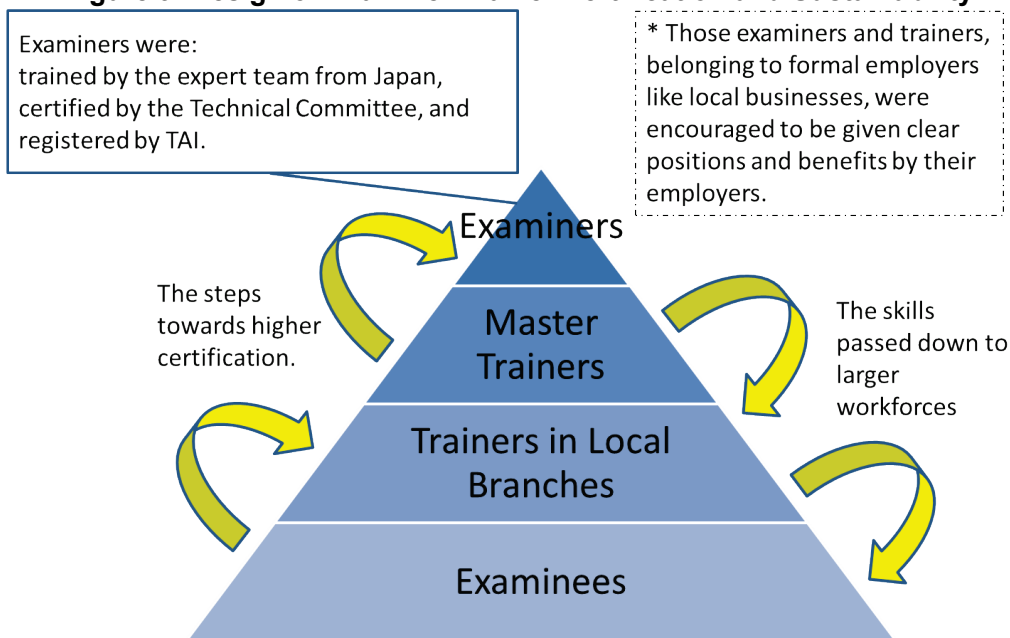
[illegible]

Examiners were:
trained by the expert team from Japan, certified by the Technical Committee, and registered by TAI.

* Those examiners and trainers, belonging to formal employers like local businesses, were encouraged to be given clear positions and benefits by their employers.

Examiners

The steps towards higher certification.

Master Trainers

The skills passed down to larger workforces

Trainers in Local Branches

Examinees